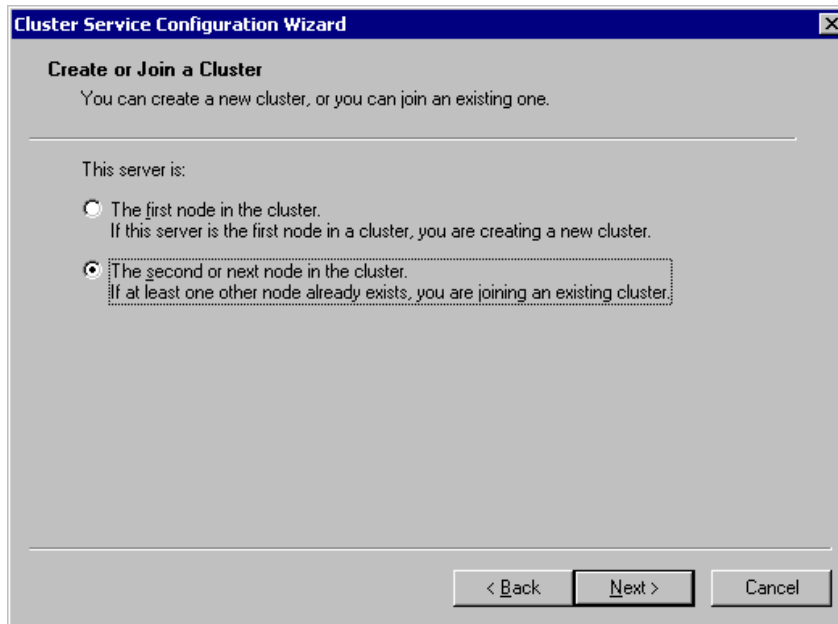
Cluster Service Configuration Wizard

Create or Join a Cluster

You can create a new cluster, or you can join an existing one.

This server is:

The first node in the cluster.
If this server is the first node in a cluster, you are creating a new cluster.

The second or next node in the cluster.
If at least one other node already exists, you are joining an existing cluster.

< Back

Next >

Cancel